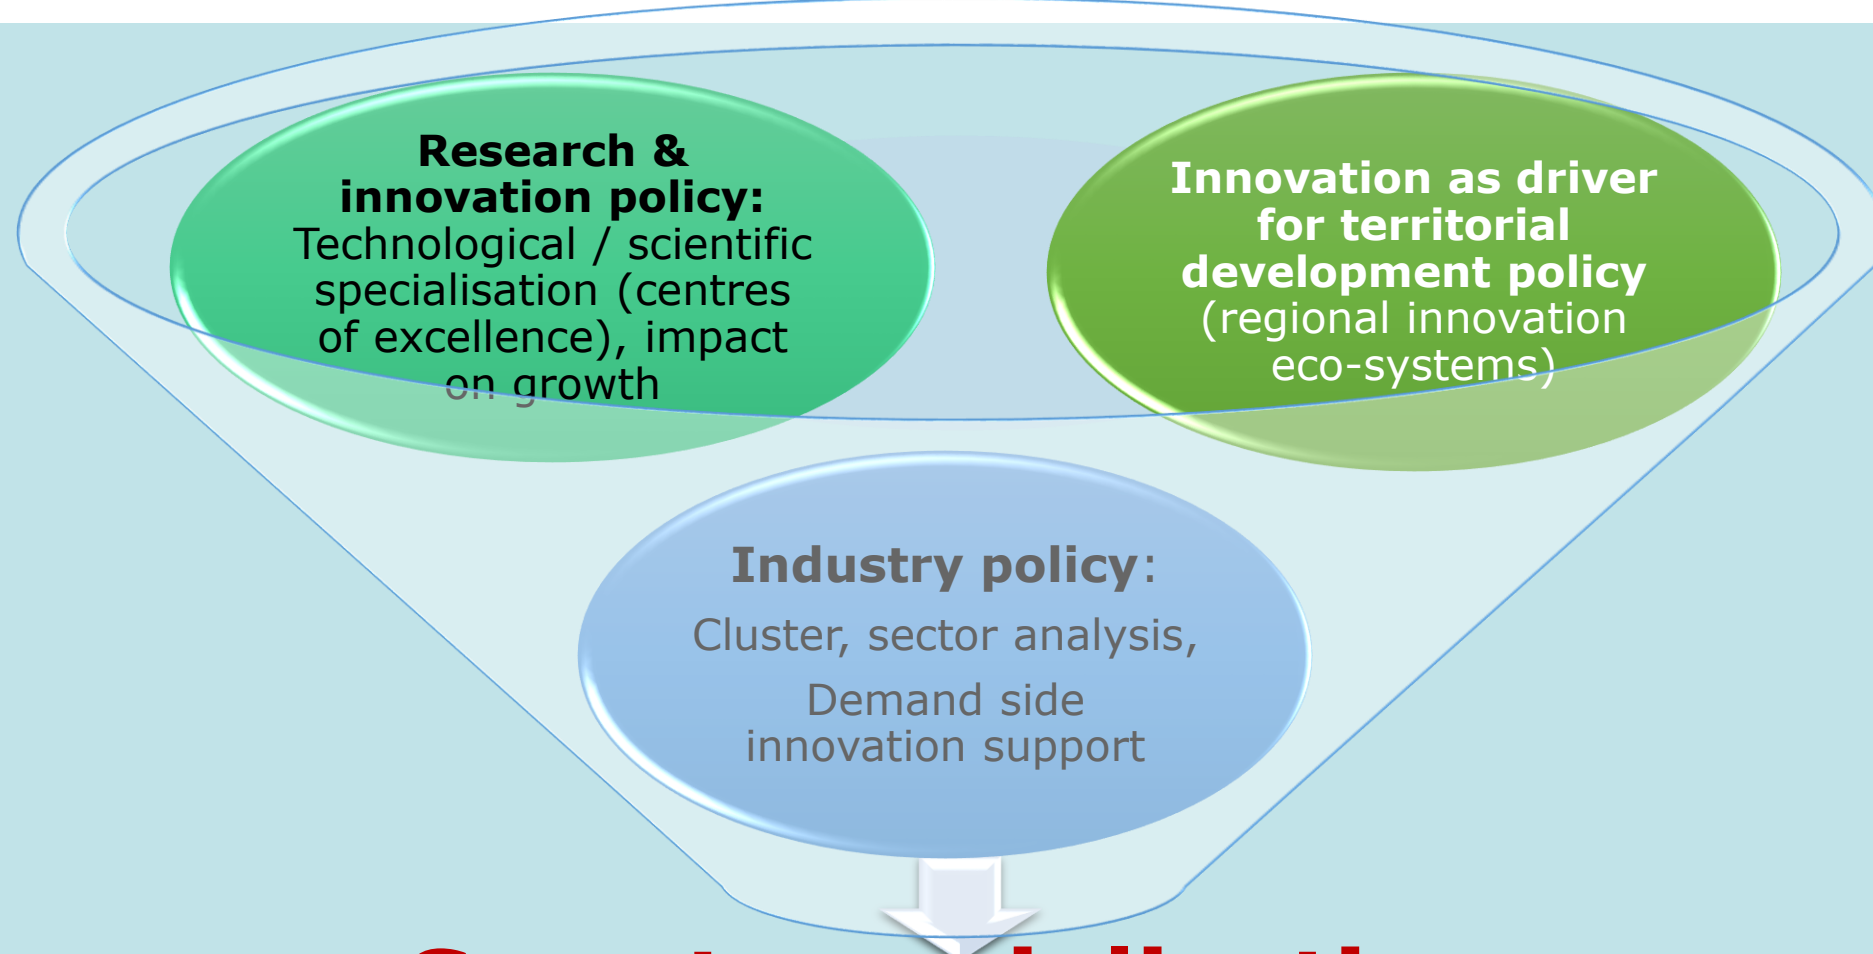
**Research & innovation policy:**
Technological / scientific specialisation (centres of excellence), impact on growth

**Innovation as driver for territorial development policy**
(regional innovation eco-systems)

**Industry policy**:
Cluster, sector analysis,
Demand side innovation support

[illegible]